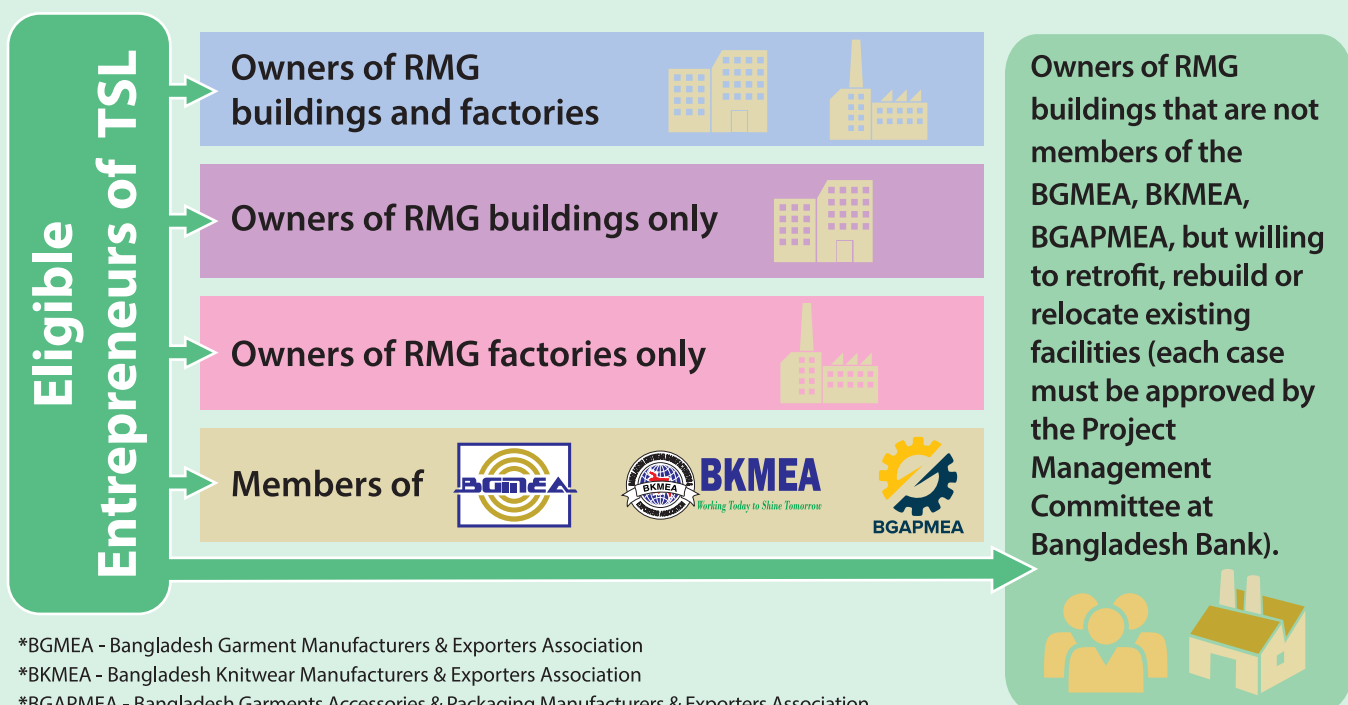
Eligible Entrepreneurs of TSL

Owners of RMG buildings and factories

Owners of RMG buildings only

Owners of RMG factories only

Members of BGMEA BKMEA Working Today to Shine Tomorrow BGAPMEA

Owners of RMG buildings that are not members of the BGMEA, BKMEA, BGAPMEA, but willing to retrofit, rebuild or relocate existing facilities (each case must be approved by the Project Management Committee at Bangladesh Bank).

*BGMEA - Bangladesh Garment Manufacturers & Exporters Association
*BKMEA - Bangladesh Knitwear Manufacturers & Exporters Association
*BGAPMEA - Bangladesh Garments Accessories & Packaging Manufacturers & Exporters Association